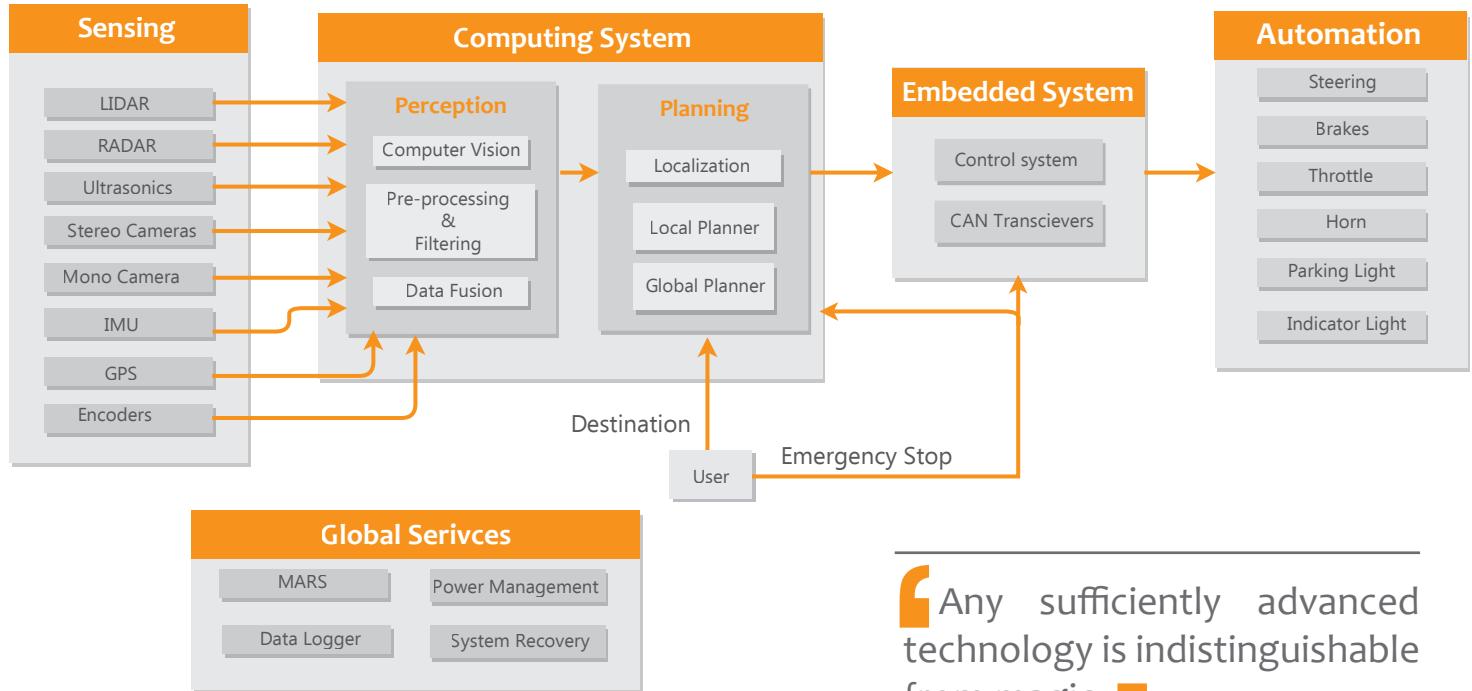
Sensing

LIDAR

RADAR

Ultrasonics

Stereo Cameras

Mono Camera

IMU

GPS

Encoders

Computing System

Perception

Computer Vision

Pre-processing & Filtering

Data Fusion

Planning

Localization

Local Planner

Global Planner

Embedded System

Control system

CAN Transcievers

Automation

Steering

Brakes

Throttle

Horn

Parking Light

Indicator Light

Destination

User

Emergency Stop

Global Serivces

MARS

Power Management

Data Logger

System Recovery

Any sufficiently advanced technology is indistinguishable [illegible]